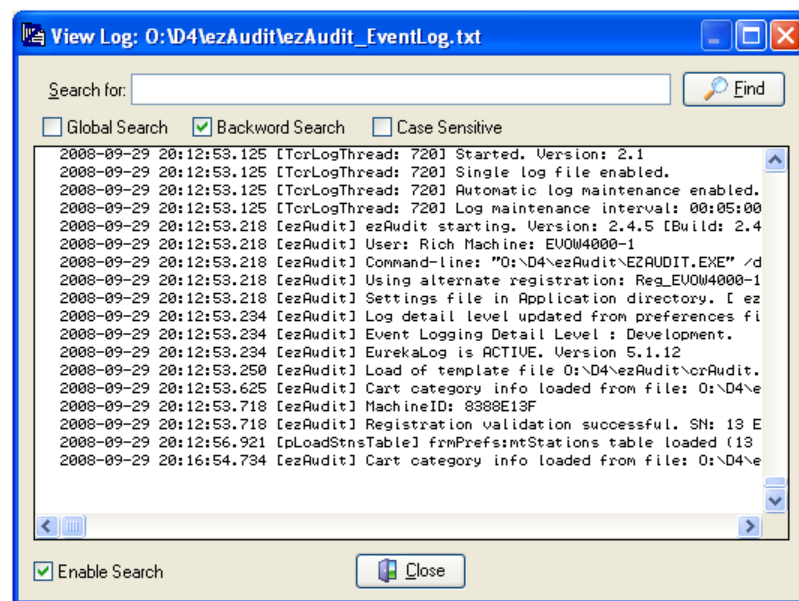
View Log: O:\D4\ezAudit\ezAudit_EventLog.txt

Search for:

Find

Global Search
Backword Search
Case Sensitive

2008-09-29 20:12:53.125 [TcrLogThread: 720] Started. Version: 2.1
2008-09-29 20:12:53.125 [TcrLogThread: 720] Single log file enabled.
2008-09-29 20:12:53.125 [TcrLogThread: 720] Automatic log maintenance enabled.
2008-09-29 20:12:53.125 [TcrLogThread: 720] Log maintenance interval: 00:05:00
2008-09-29 20:12:53.218 [ezAudit] ezAudit starting. Version: 2.4.5 [Build: 2.4
2008-09-29 20:12:53.218 [ezAudit] User: Rich Machine: EVOW4000-1
2008-09-29 20:12:53.218 [ezAudit] Command-line: "O:\D4\ezAudit\EZAUDIT.EXE" /d
2008-09-29 20:12:53.218 [ezAudit] Using alternate registration: Reg_EVOW4000-1
2008-09-29 20:12:53.218 [ezAudit] Settings file in Application directory. [ ez
2008-09-29 20:12:53.234 [ezAudit] Log detail level updated from preferences fi
2008-09-29 20:12:53.234 [ezAudit] Event Logging Detail Level : Development.
2008-09-29 20:12:53.234 [ezAudit] EurekaLog is ACTIVE. Version 5.1.12
2008-09-29 20:12:53.250 [ezAudit] Load of template file O:\D4\ezAudit\crAudit.
2008-09-29 20:12:53.625 [ezAudit] Cart category info loaded from file: O:\D4\e
2008-09-29 20:12:53.718 [ezAudit] MachineID: 8388E13F
2008-09-29 20:12:53.718 [ezAudit] Registration validation successful. SN: 13 E
2008-09-29 20:12:56.921 [pLoadStnsTable] frmPrefs:mtStations table loaded (13
2008-09-29 20:16:54.734 [ezAudit] Cart category info loaded from file: O:\D4\e

Enable Search

Close